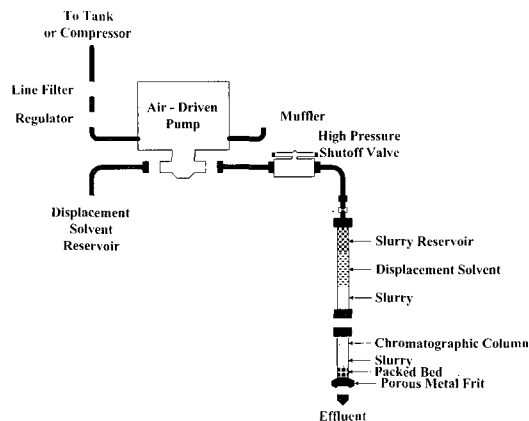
To Tank
or Compressor

Line Filter

Regulator

Air - Driven
Pump

Muffler

High Pressure
Shutoff Valve

Displacement
Solvent
Reservoir

Slurry Reservoir

Displacement Solvent

Slurry

Chromatographic Column

Slurry

Packed Bed

Porous Metal Frit

Effluent